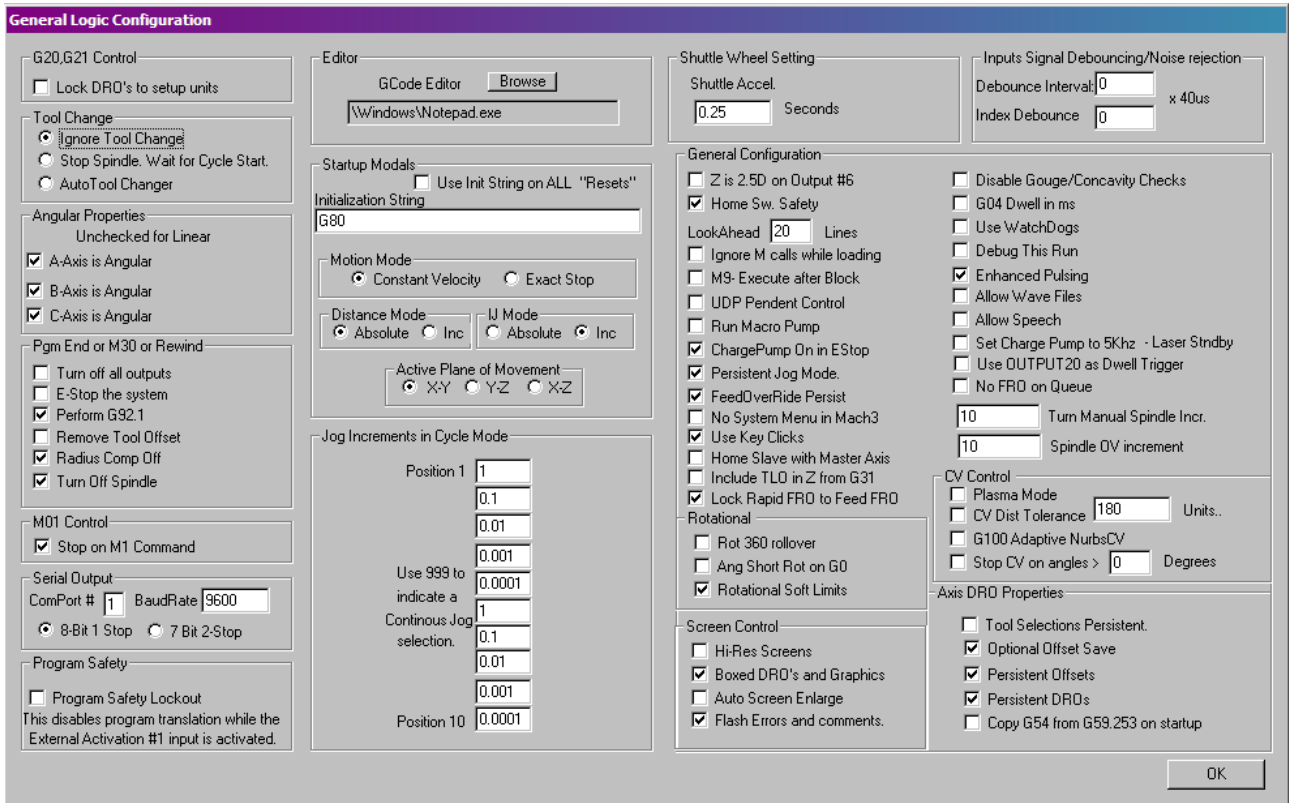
General Logic Configuration

G20,G21 Control
Lock DRO's to setup units

Tool Change
Ignore Tool Change
Stop Spindle. Wait for Cycle Start.
AutoTool Changer

Angular Properties
Unchecked for Linear
A-Axis is Angular
B-Axis is Angular
C-Axis is Angular

Pgm End or M30 or Rewind
Turn off all outputs
E-Stop the system
Perform G92.1
Remove Tool Offset
Radius Comp Off
Turn Off Spindle

M01 Control
Stop on M1 Command

Serial Output
ComPort # 1 BaudRate 9600
8-Bit 1 Stop 7 Bit 2-Stop

Program Safety
Program Safety Lockout
This disables program translation while the External Activation #1 input is activated.

Editor
GCode Editor Browse
\Windows\Notepad.exe

Startup Modals
Use Init String on ALL "Resets"
Initialization String
G80

Motion Mode
Constant Velocity Exact Stop

Distance Mode
Absolute Inc

IJ Mode
Absolute Inc

Active Plane of Movement
X-Y Y-Z X-Z

Jog Increments in Cycle Mode
Position 1 1
0.1
0.01
0.001
Use 999 to indicate a Continous Jog selection. 0.0001
1
0.1
0.01
0.001
Position 10 0.0001

Shuttle Wheel Setting
Shuttle Accel.
0.25 Seconds

Inputs Signal Debouncing/Noise rejection
Debounce Interval 0
Index Debounce 0
x 40us

General Configuration
Z is 2.5D on Output #6
Home Sw. Safety
LookAhead 20 Lines
Ignore M calls while loading
M9- Execute after Block
UDP Pendent Control
Run Macro Pump
ChargePump On in EStop
Persistent Jog Mode.
FeedOverRide Persist
No System Menu in Mach3
Use Key Clicks
Home Slave with Master Axis
Include TLO in Z from G31
Lock Rapid FRO to Feed FRO

Disable Gouge/Concavity Checks
G04 Dwell in ms
Use WatchDogs
Debug This Run
Enhanced Pulsing
Allow Wave Files
Allow Speech
Set Charge Pump to 5Khz - Laser Stndby
Use OUTPUT20 as Dwell Trigger
No FRO on Queue
10 Turn Manual Spindle Incr.
10 Spindle OV increment

Rotational
Rot 360 rollover
Ang Short Rot on G0
Rotational Soft Limits

Screen Control
Hi-Res Screens
Boxed DRO's and Graphics
Auto Screen Enlarge
Flash Errors and comments.

CV Control
Plasma Mode
CV Dist Tolerance 180 Units..
G100 Adaptive NurbsCV
Stop CV on angles > 0 Degrees

Axis DRO Properties
Tool Selections Persistent.
Optional Offset Save
Persistent Offsets
Persistent DROs
Copy G54 from G59.253 on startup

OK